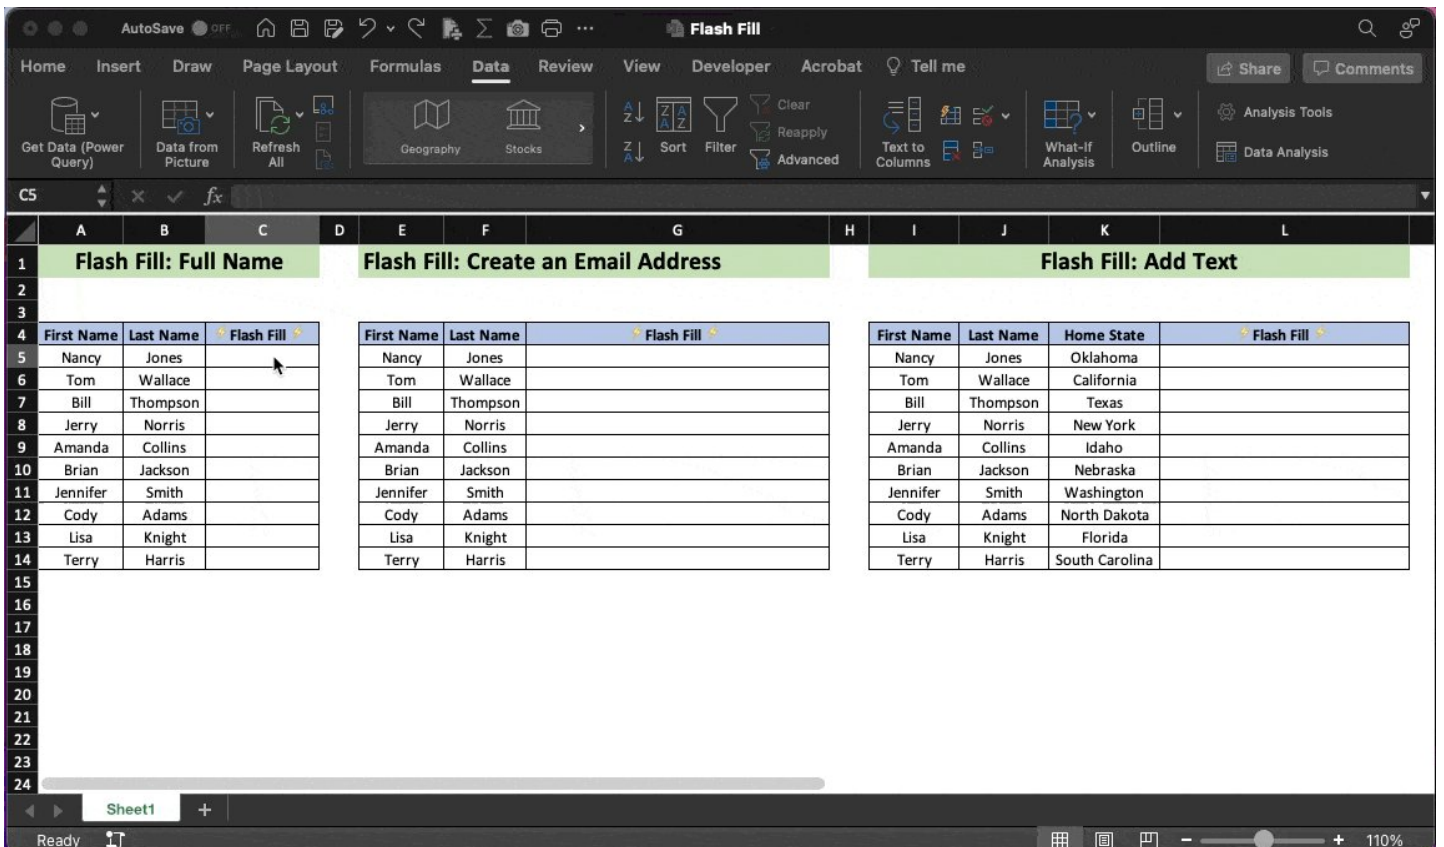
AutoSave OFF Flash Fill

Home Insert Draw Page Layout Formulas Data Review View Developer Acrobat Tell me Share Comments

Get Data (Power Query) Data from Picture Refresh All Geography Stocks Sort Filter Clear Reapply Advanced Text to Columns What-If Analysis Outline Analysis Tools Data Analysis

C5 fx

| | A | B | C | D | E | F | G | H | I | J | K | L |
|---|---|---|---|---|---|---|---|---|---|---|---|---|
| 1 | Flash Fill: Full Name | | | | Flash Fill: Create an Email Address | | | | Flash Fill: Add Text | | | |
| 2 | | | | | | | | | | | | |
| 3 | | | | | | | | | | | | |
| 4 | First Name | Last Name | Flash Fill | | First Name | Last Name | Flash Fill | | First Name | Last Name | Home State | Flash Fill |
| 5 | Nancy | Jones | | | Nancy | Jones | | | Nancy | Jones | Oklahoma | |
| 6 | Tom | Wallace | | | Tom | Wallace | | | Tom | Wallace | California | |
| 7 | Bill | Thompson | | | Bill | Thompson | | | Bill | Thompson | Texas | |
| 8 | Jerry | Norris | | | Jerry | Norris | | | Jerry | Norris | New York | |
| 9 | Amanda | Collins | | | Amanda | Collins | | | Amanda | Collins | Idaho | |
| 10 | Brian | Jackson | | | Brian | Jackson | | | Brian | Jackson | Nebraska | |
| 11 | Jennifer | Smith | | | Jennifer | Smith | | | Jennifer | Smith | Washington | |
| 12 | Cody | Adams | | | Cody | Adams | | | Cody | Adams | North Dakota | |
| 13 | Lisa | Knight | | | Lisa | Knight | | | Lisa | Knight | Florida | |
| 14 | Terry | Harris | | | Terry | Harris | | | Terry | Harris | South Carolina | |

15 16 17 18 19 20 21 22 23 24

Sheet1 +

Ready 110%